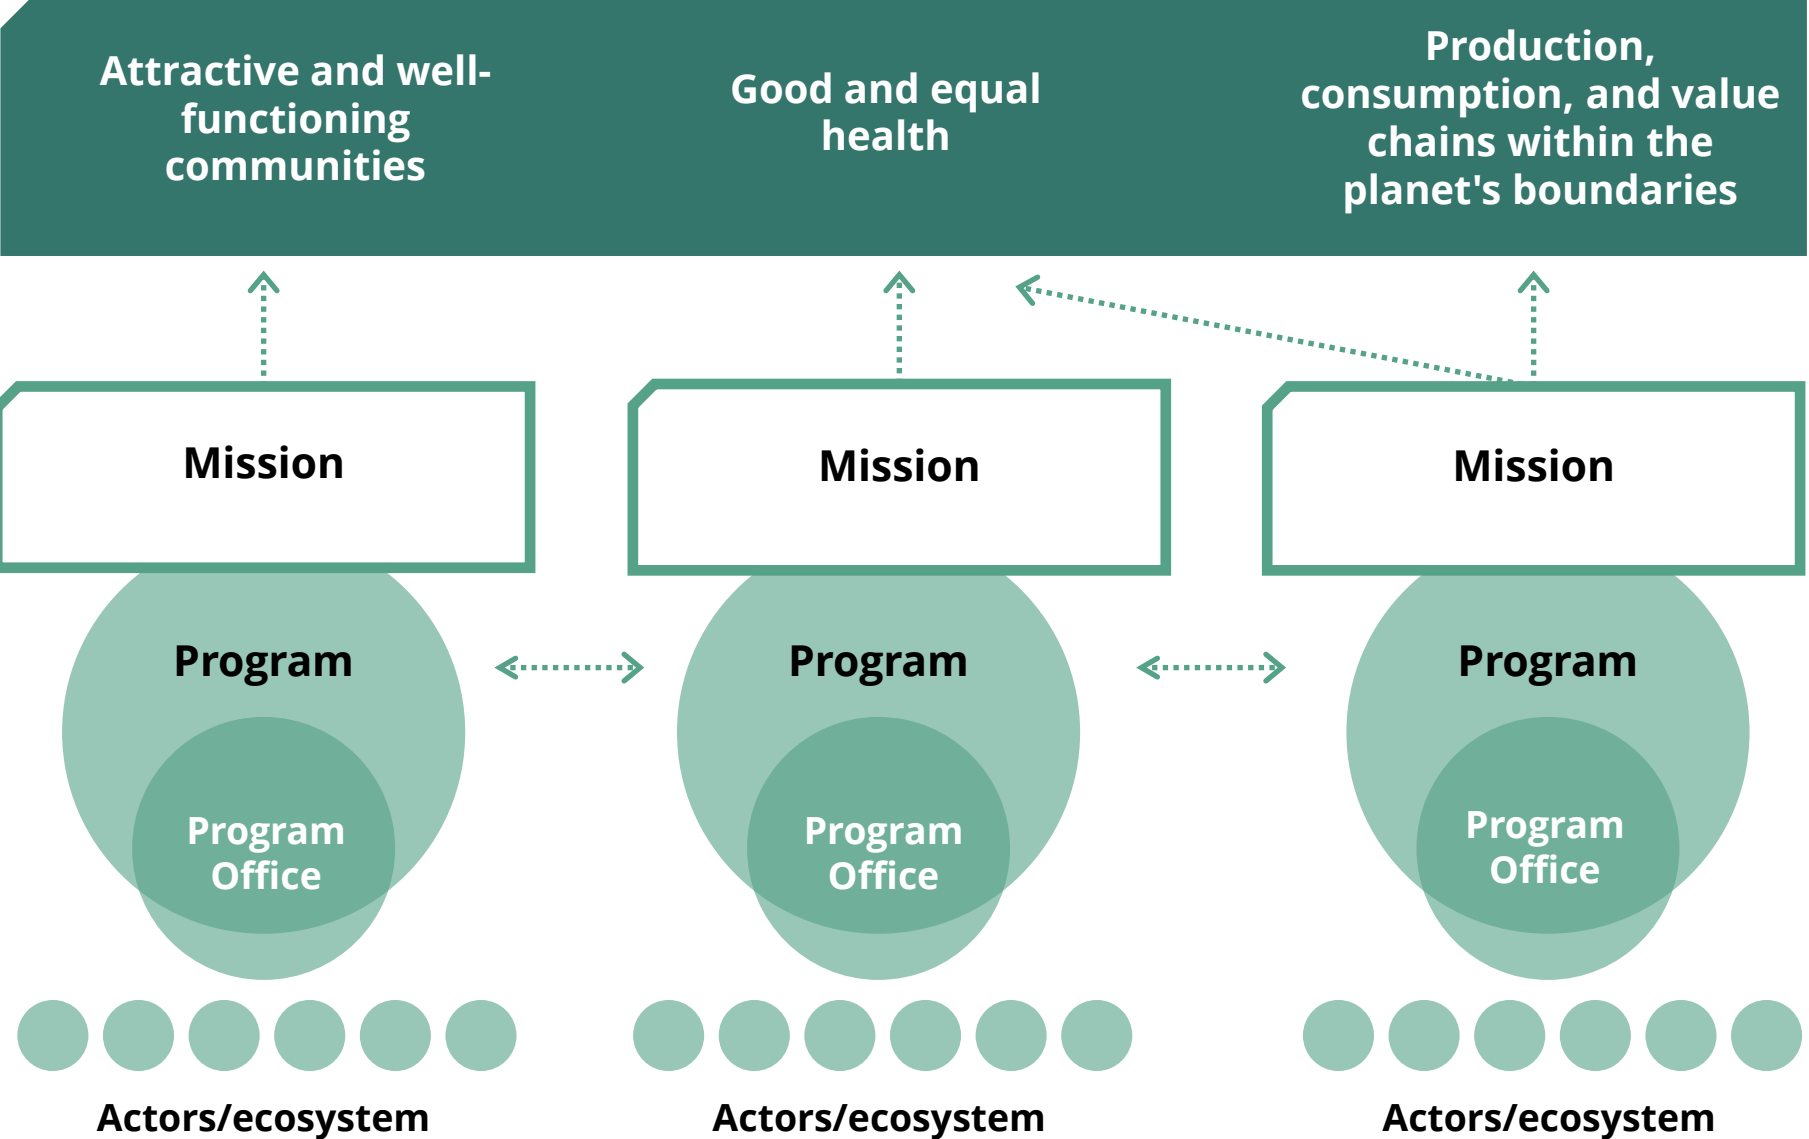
Attractive and well-functioning communities

Good and equal health

Production, consumption, and value chains within the planet's boundaries

Mission

Mission

Mission

Program

Program Office

Program

Program Office

Program

Program Office

Actors/ecosystem

Actors/ecosystem

Actors/ecosystem